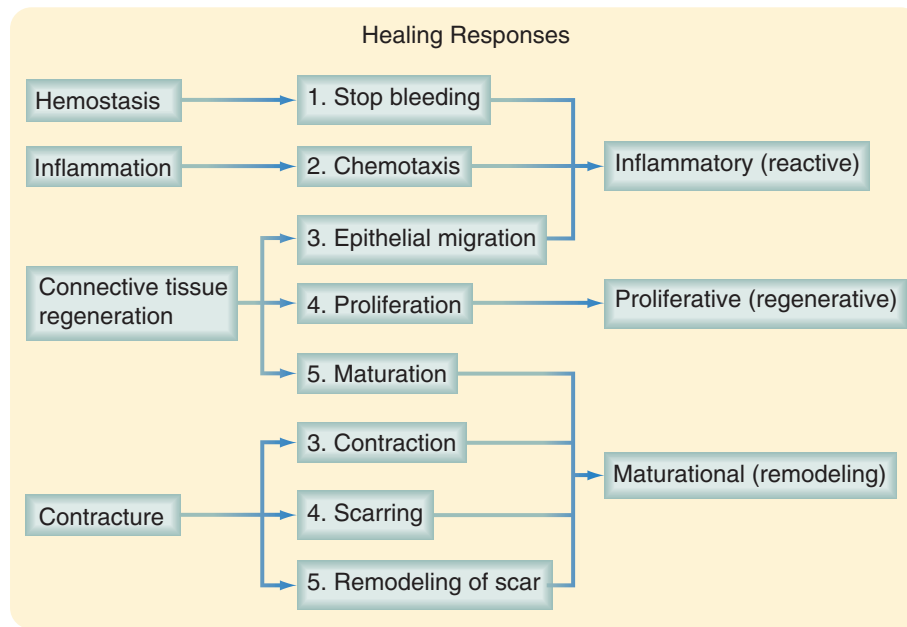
Healing Responses

Hemostasis

Inflammation

Connective tissue regeneration

Contracture

1. Stop bleeding

2. Chemotaxis

3. Epithelial migration

4. Proliferation

5. Maturation

3. Contraction

4. Scarring

5. Remodeling of scar

Inflammatory (reactive)

Proliferative (regenerative)

Maturational (remodeling)